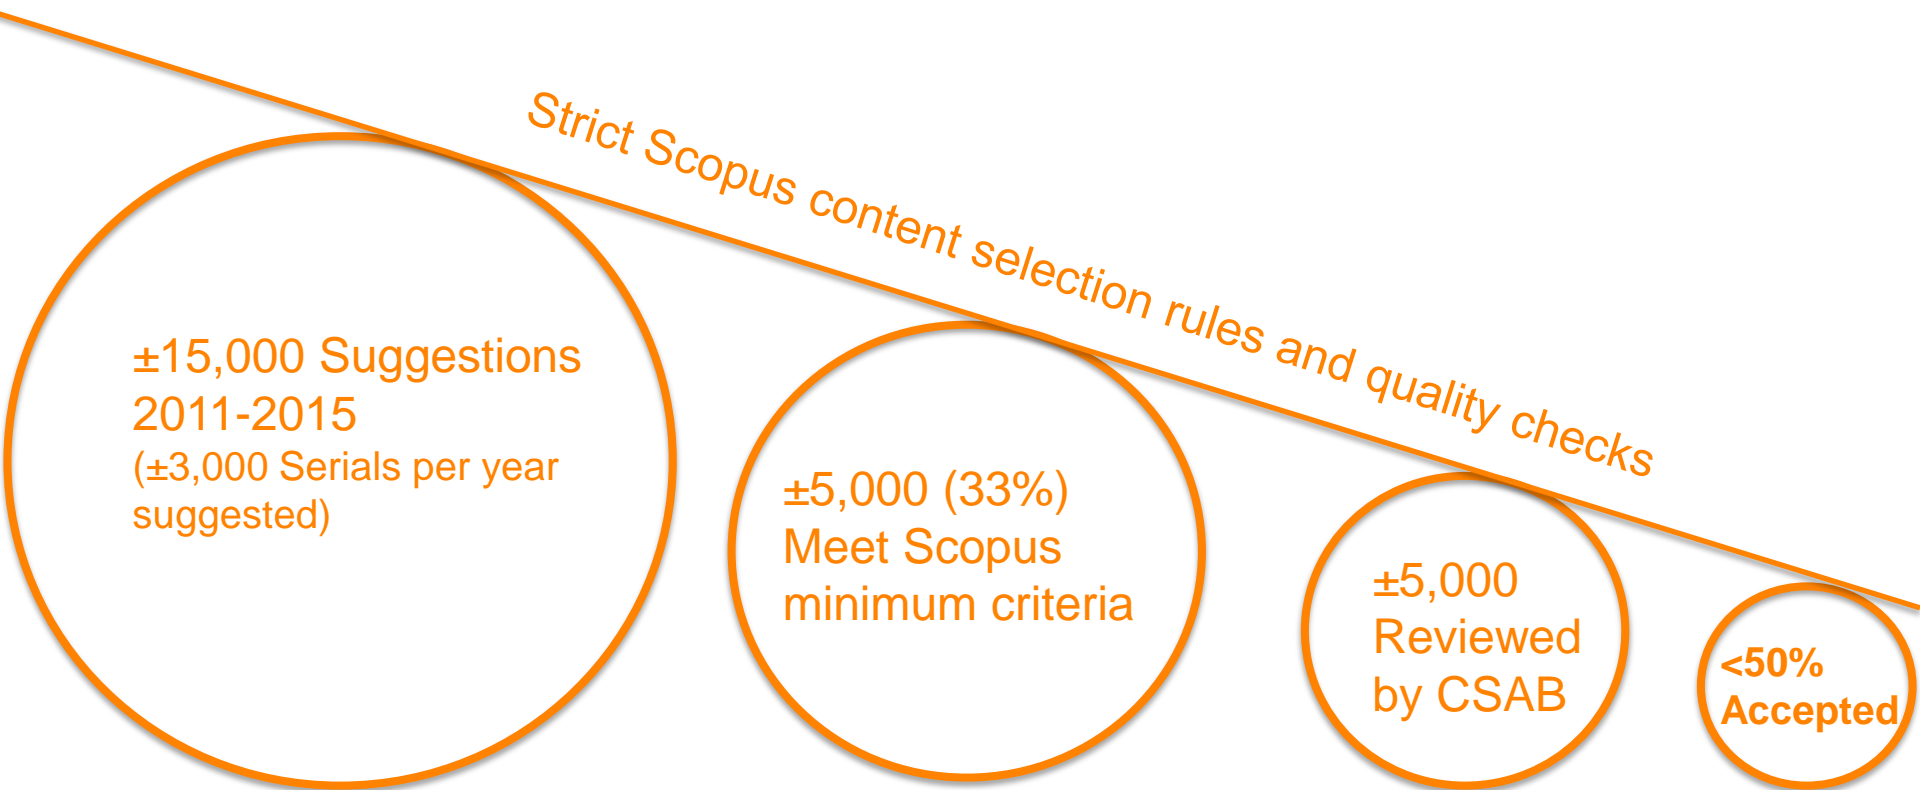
Strict Scopus content selection rules and quality checks

±15,000 Suggestions 2011-2015
(±3,000 Serials per year suggested)

±5,000 (33%) Meet Scopus minimum criteria

±5,000 Reviewed by CSAB

<50% Accepted